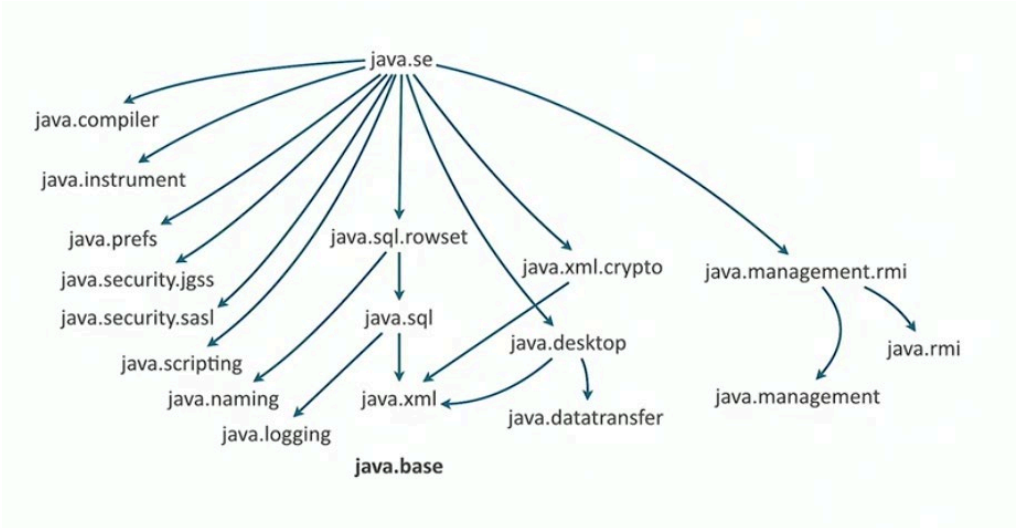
java.se

java.compiler

java.instrument

java.prefs

java.security.jgss

java.security.sasl

java.scripting

java.naming

java.logging

java.sql.rowset

java.sql

java.xml

java.base

java.xml.crypto

java.desktop

java.datatransfer

java.management.rmi

java.rmi

java.management